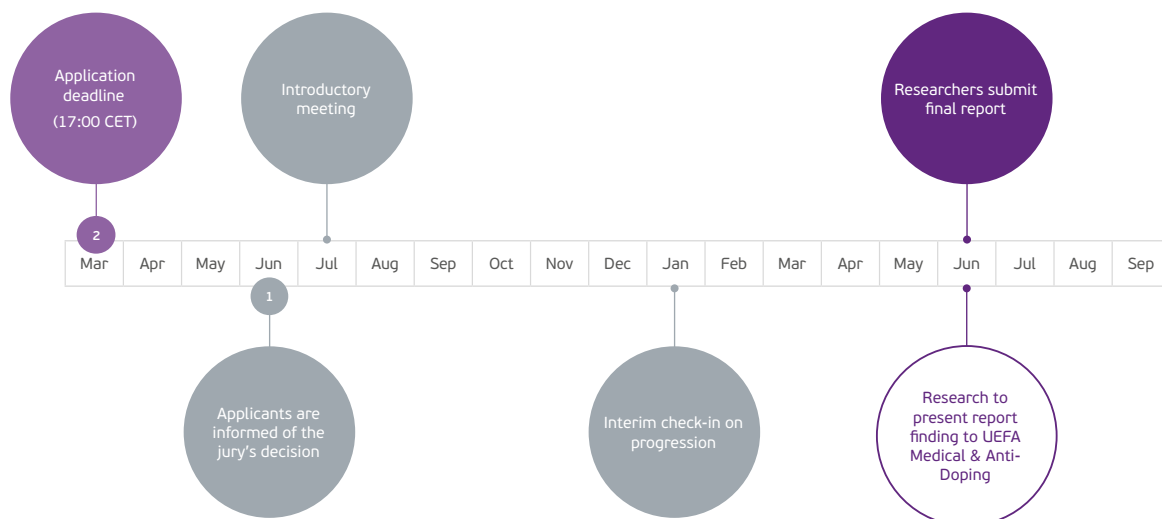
Application deadline
(17:00 CET)

Introductory meeting

Researchers submit final report

2

| Mar | Apr | May | Jun | Jul | Aug | Sep | Oct | Nov | Dec | Jan | Feb | Mar | Apr | May | Jun | Jul | Aug | Sep |
|---|---|---|---|---|---|---|---|---|---|---|---|---|---|---|---|---|---|---|

1

Applicants are informed of the jury's decision

Interim check-in on progression

Research to present report finding to UEFA Medical & Anti-Doping